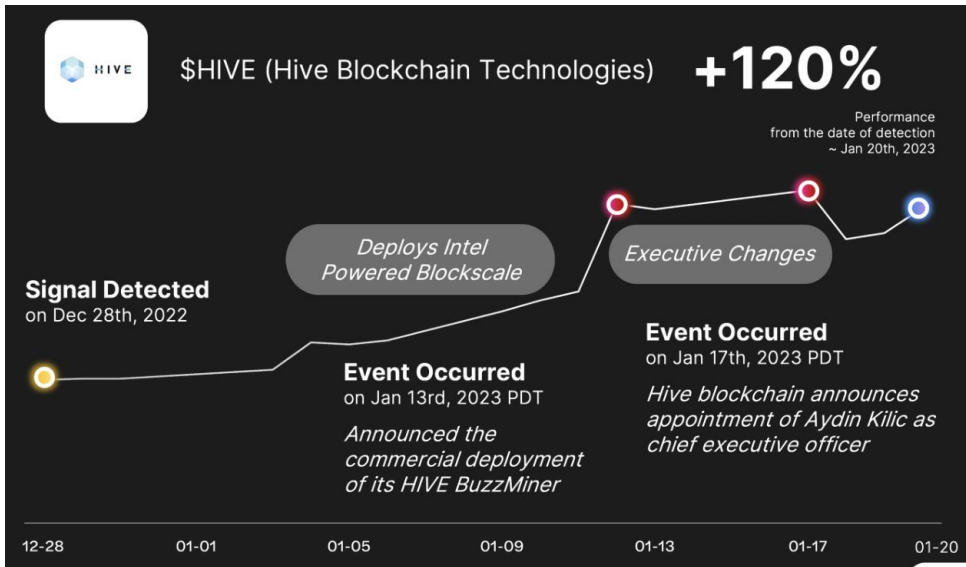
HIVE

$HIVE (Hive Blockchain Technologies)

+120%

Performance from the date of detection ~ Jan 20th, 2023

Deploys Intel Powered Blockscale

Executive Changes

Signal Detected
on Dec 28th, 2022

Event Occurred
on Jan 13rd, 2023 PDT
Announced the commercial deployment of its HIVE BuzzMiner

Event Occurred
on Jan 17th, 2023 PDT
Hive blockchain announces appointment of Aydin Kilic as chief executive officer

12-28
01-01
01-05
01-09
01-13
01-17
01-20